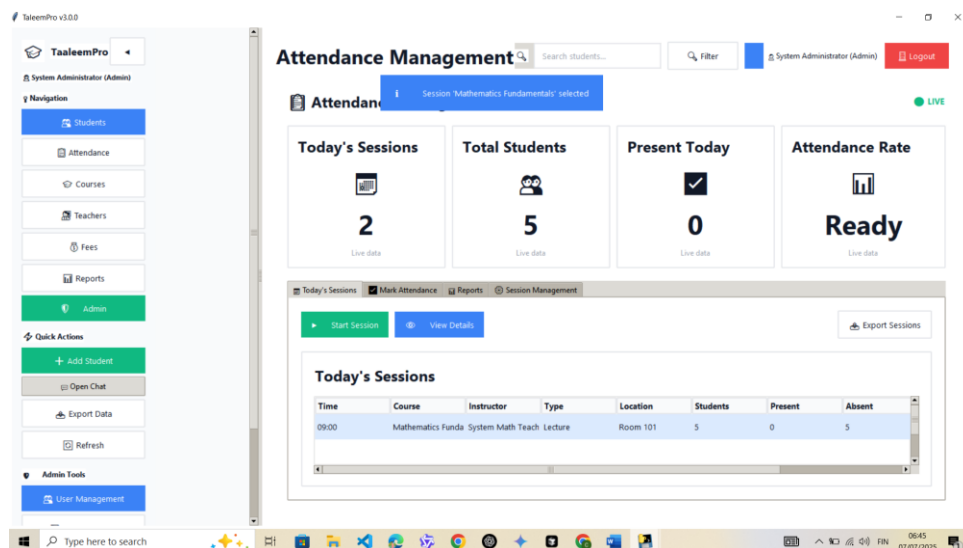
TaleemPro v3.0.0

TaaleemPro
System Administrator (Admin)
Navigation
Students
Attendance
Courses
Teachers
Fees
Reports
Admin
Quick Actions
+ Add Student
Open Chat
Export Data
Refresh
Admin Tools
User Management

Attendance Management
Search students...
Filter
System Administrator (Admin)
Logout

Session 'Mathematics Fundamentals' selected

Attendance
LIVE

Today's Sessions
2
Live data

Total Students
5
Live data

Present Today
0
Live data

Attendance Rate
Ready
Live data

Today's Sessions | Mark Attendance | Reports | Session Management

Start Session
View Details
Export Sessions

Today's Sessions

| Time | Course | Instructor | Type | Location | Students | Present | Absent |
|---|---|---|---|---|---|---|---|
| 09:00 | Mathematics Funda | System Math Teach | Lecture | Room 101 | 5 | 0 | 5 |

Type here to search
FIN
06:45
07/07/2025